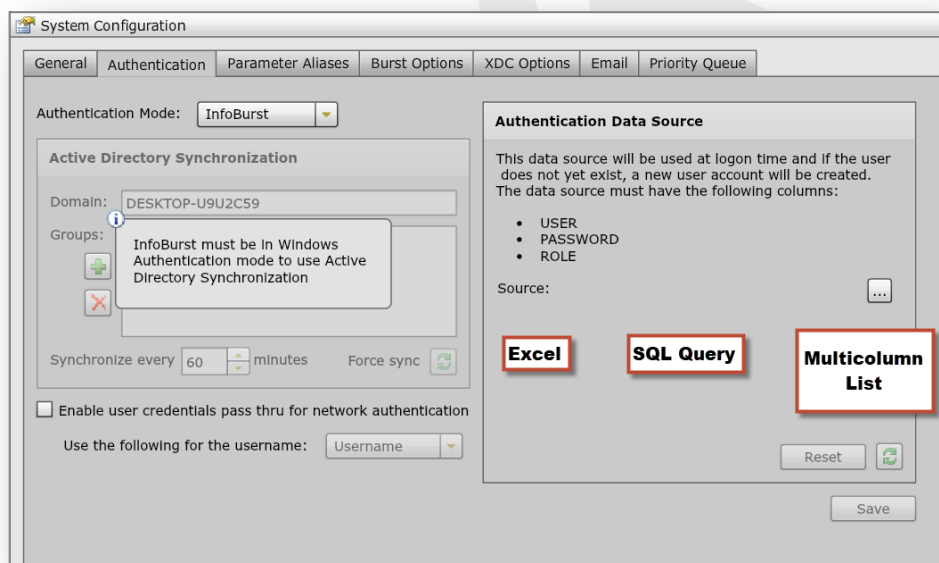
System Configuration

General | Authentication | Parameter Aliases | Burst Options | XDC Options | Email | Priority Queue

Authentication Mode: InfoBurst

Active Directory Synchronization

Domain: DESKTOP-U9U2C59

Groups:

InfoBurst must be in Windows Authentication mode to use Active Directory Synchronization

Synchronize every 60 minutes

Force sync

Enable user credentials pass thru for network authentication

Use the following for the username: Username

Authentication Data Source

This data source will be used at logon time and if the user does not yet exist, a new user account will be created. The data source must have the following columns:

• USER
• PASSWORD
• ROLE

Source: ...

Excel

SQL Query

Multicolumn List

Reset

Save